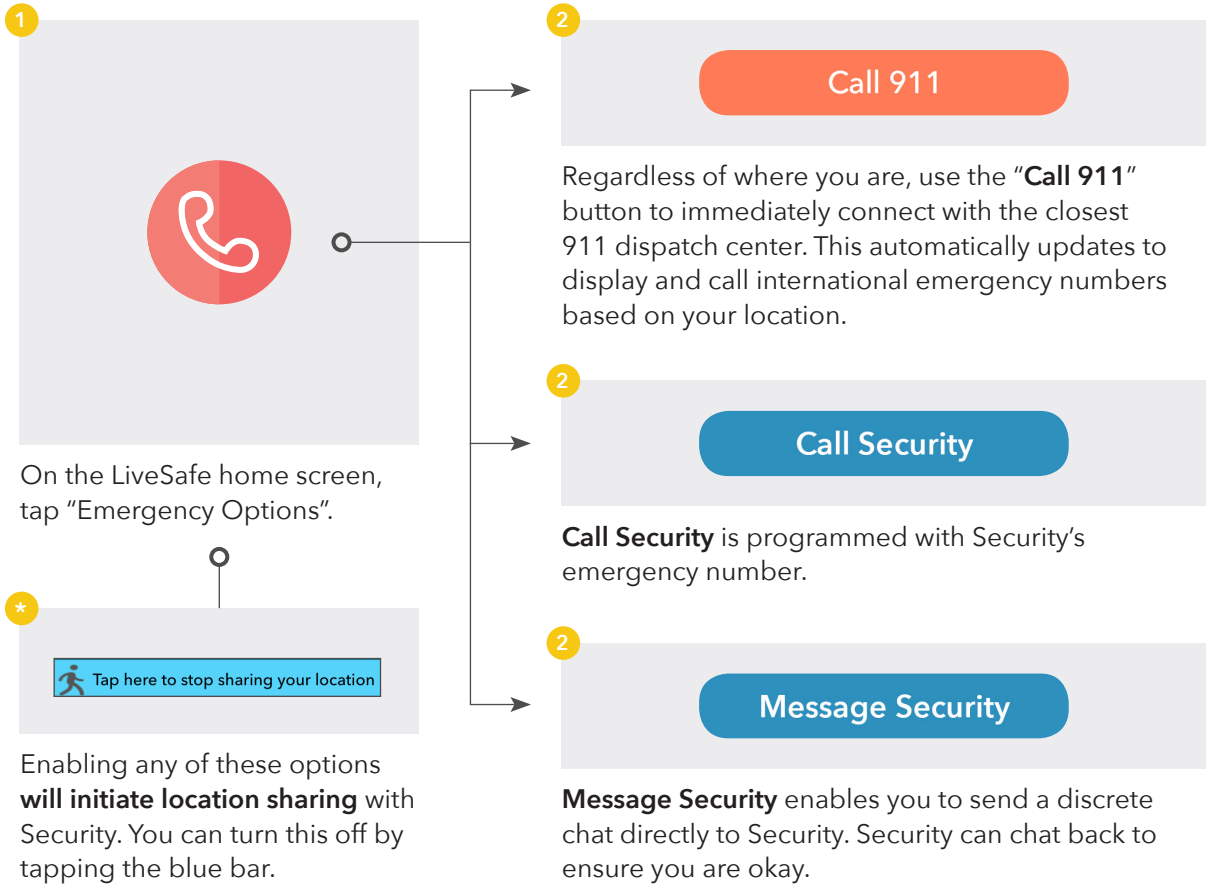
1

On the LiveSafe home screen, tap “Emergency Options”.

*

Tap here to stop sharing your location

Enabling any of these options **will initiate location sharing** with Security. You can turn this off by tapping the blue bar.

2

Call 911

Regardless of where you are, use the “**Call 911**” button to immediately connect with the closest 911 dispatch center. This automatically updates to display and call international emergency numbers based on your location.

2

Call Security

**Call Security** is programmed with Security’s emergency number.

2

Message Security

**Message Security** enables you to send a discrete chat directly to Security. Security can chat back to ensure you are okay.